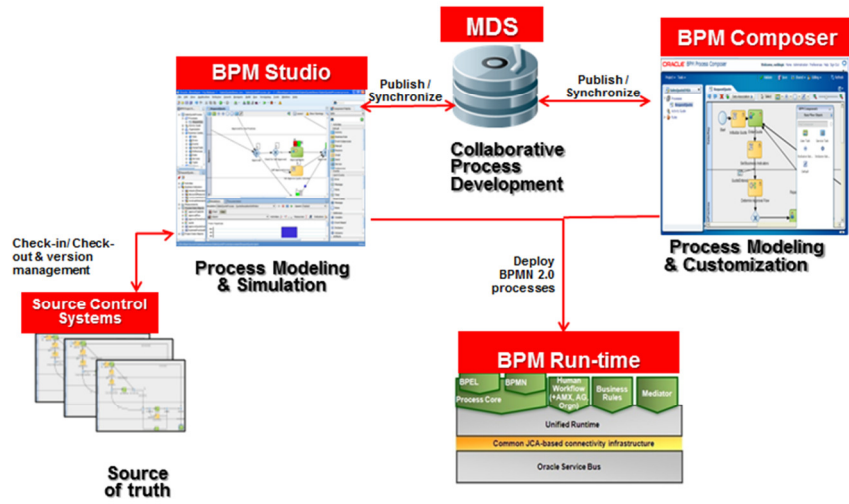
MDS

BPM Composer

BPM Studio

Publish / Synchronize

Publish / Synchronize

ORACLE BPM Process Composer

Collaborative Process Development

Check-in/ Check-out & version management

Process Modeling & Customization

Process Modeling & Simulation

Deploy BPMN 2.0 processes

Source Control Systems

BPM Run-time

BPEL

BPMN

Process Core

Human Workflow (+AMX, AG, Orgn)

Business Rules

Mediator

Unified Runtime

Common JCA-based connectivity infrastructure

Oracle Service Bus

Source of truth